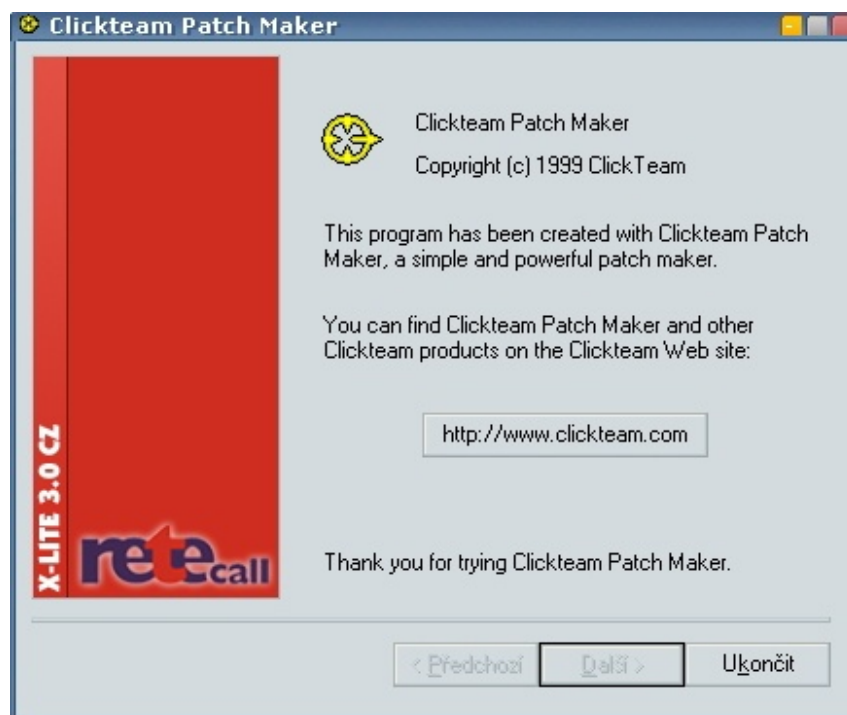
Clickteam Patch Maker

X-LITE 3.0 CZ

retecall

Clickteam Patch Maker

Copyright (c) 1999 ClickTeam

This program has been created with Clickteam Patch Maker, a simple and powerful patch maker.

You can find Clickteam Patch Maker and other Clickteam products on the Clickteam Web site:

http://www.clickteam.com

Thank you for trying Clickteam Patch Maker.

< Předchozí

Další >

Ukončit